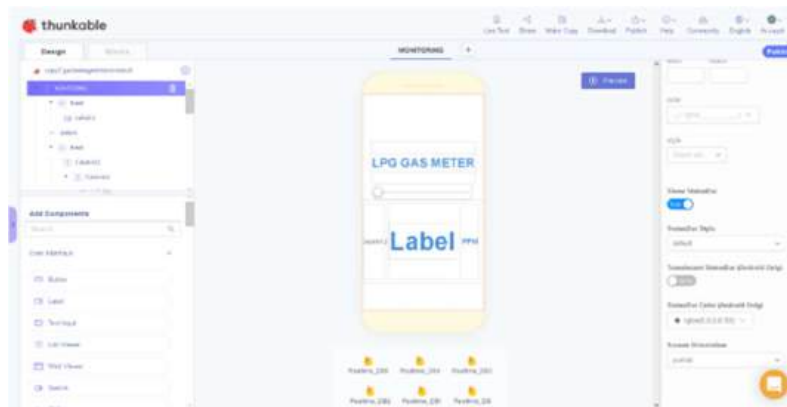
thunkable

Design

MONITORING

LPG GAS METER

Label

PPM

Add Components

Status Bar

Button

Label

Text Input

List Viewer

Web Viewer

Switch

Screen

Show Statusbar

Statusbar Style

default

Translucent Statusbar (Android Only)

Statusbar Color (Android Only)

Screen Orientation

portrait

Live Test

Share

Make Copy

Download

Publish

Help

Community

English

Account